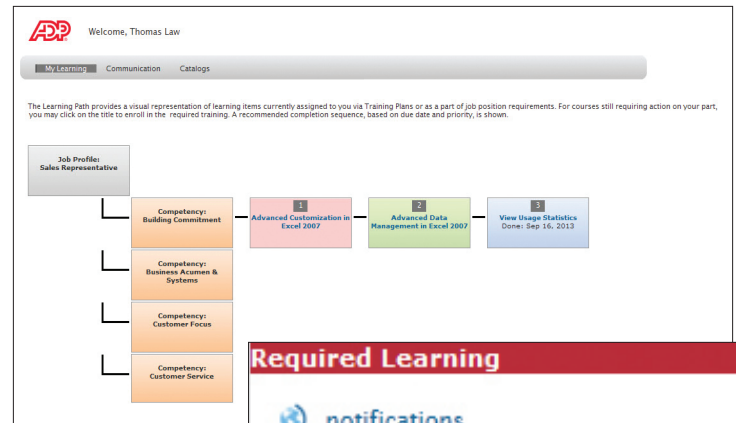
ADP Welcome, Thomas Law

My Learning Communication Catalogs

The Learning Path provides a visual representation of learning items currently assigned to you via Training Plans or as a part of job position requirements. For courses still requiring action on your part, you may click on the title to enroll in the required training. A recommended completion sequence, based on due date and priority, is shown.

Job Profile: Sales Representative

Competency: Building Commitment

1
Advanced Customization in Excel 2007

2
Advanced Data Management in Excel 2007

3
View Usage Statistics
Done: Sep 16, 2013

Competency: Business Acumen & Systems

Competency: Customer Focus

Competency: Customer Service

Required Learning

notifications